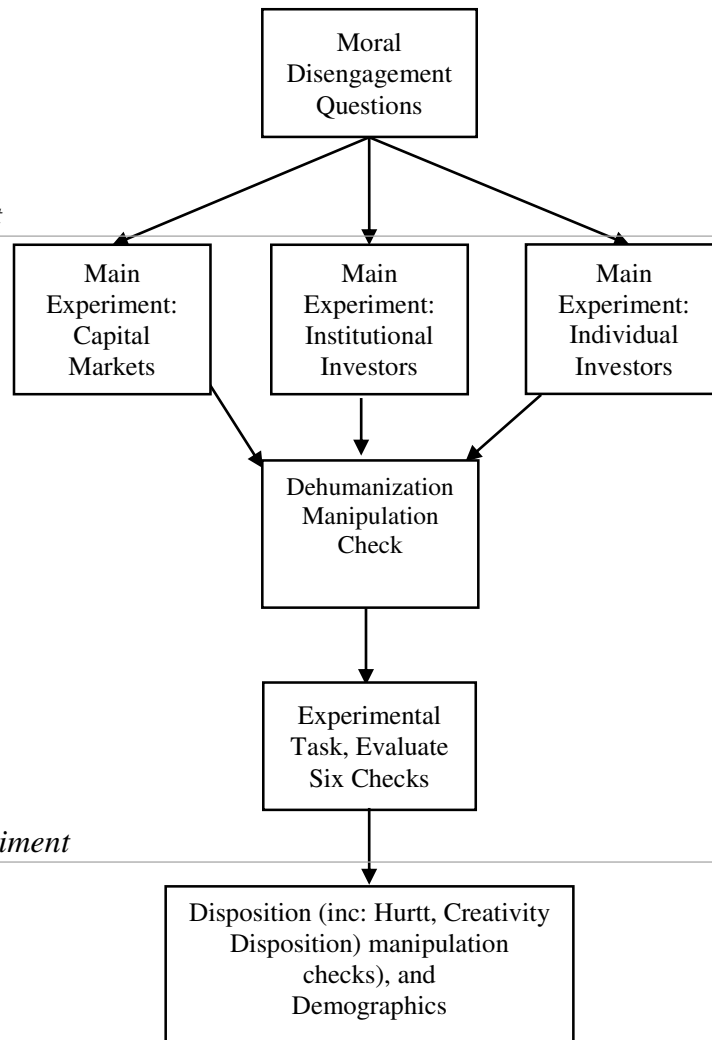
Moral Disengagement Questions

Main Experiment: Capital Markets

Main Experiment: Institutional Investors

Main Experiment: Individual Investors

Dehumanization Manipulation Check

Experimental Task, Evaluate Six Checks

iment

Disposition (inc: Hurtt, Creativity Disposition) manipulation checks), and Demographics